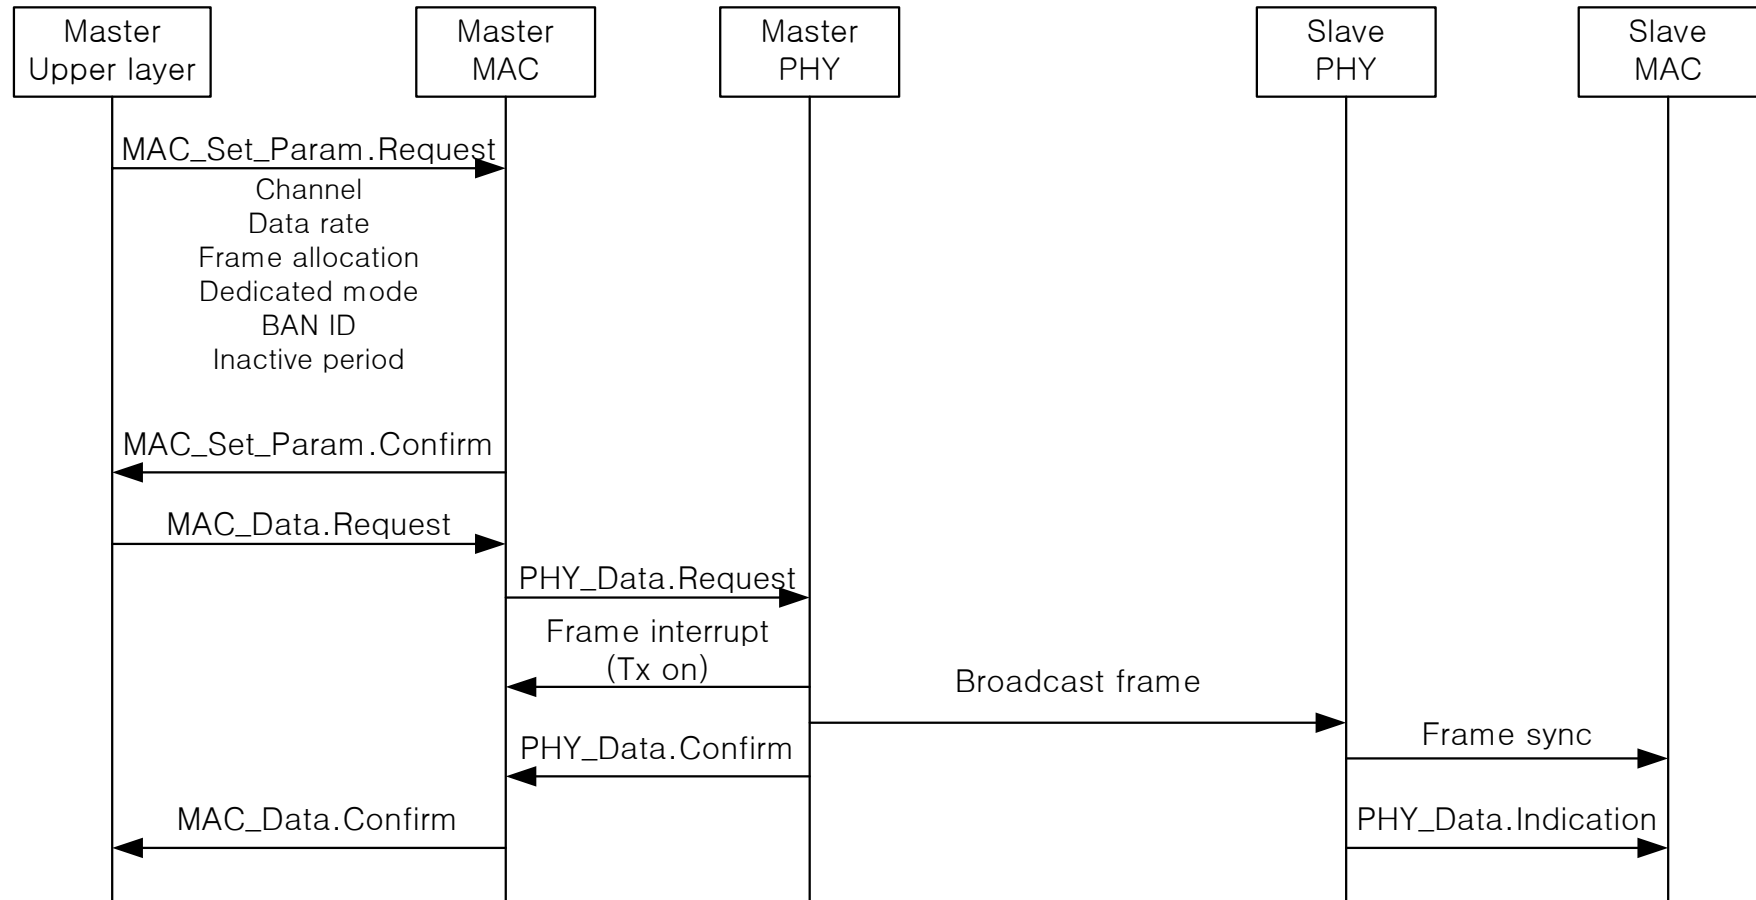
Master Upper layer

Master MAC

Master PHY

Slave PHY

Slave MAC

MAC_Set_Param.Request

Channel
Data rate
Frame allocation
Dedicated mode
BAN ID
Inactive period

MAC_Set_Param.Confirm

MAC_Data.Request

PHY_Data.Request

Frame interrupt
(Tx on)

Broadcast frame

Frame sync

PHY_Data.Confirm

MAC_Data.Confirm

PHY_Data.Indication